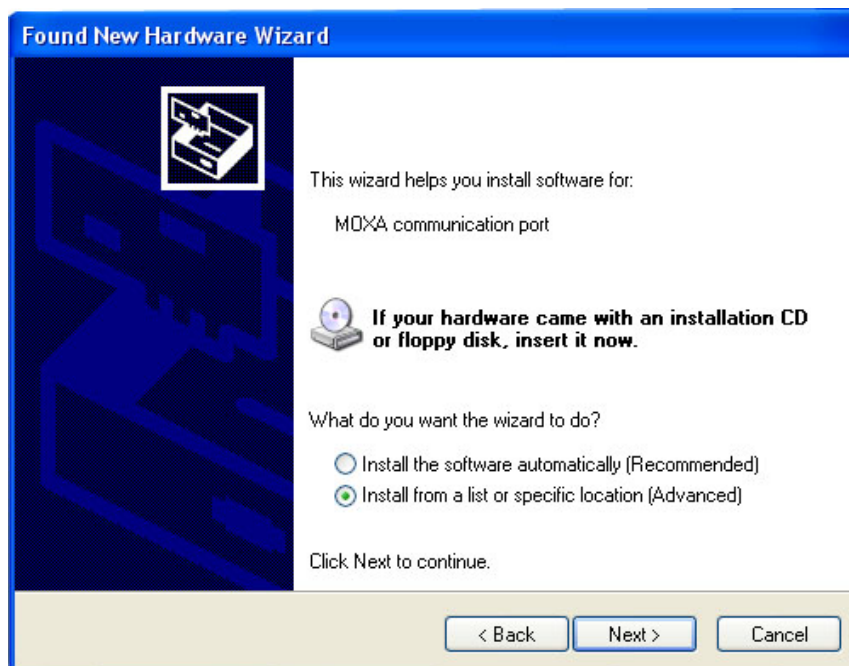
Found New Hardware Wizard

This wizard helps you install software for:

MOXA communication port

If your hardware came with an installation CD or floppy disk, insert it now.

What do you want the wizard to do?

Install the software automatically (Recommended)

Install from a list or specific location (Advanced)

Click Next to continue.

< Back

Next >

Cancel